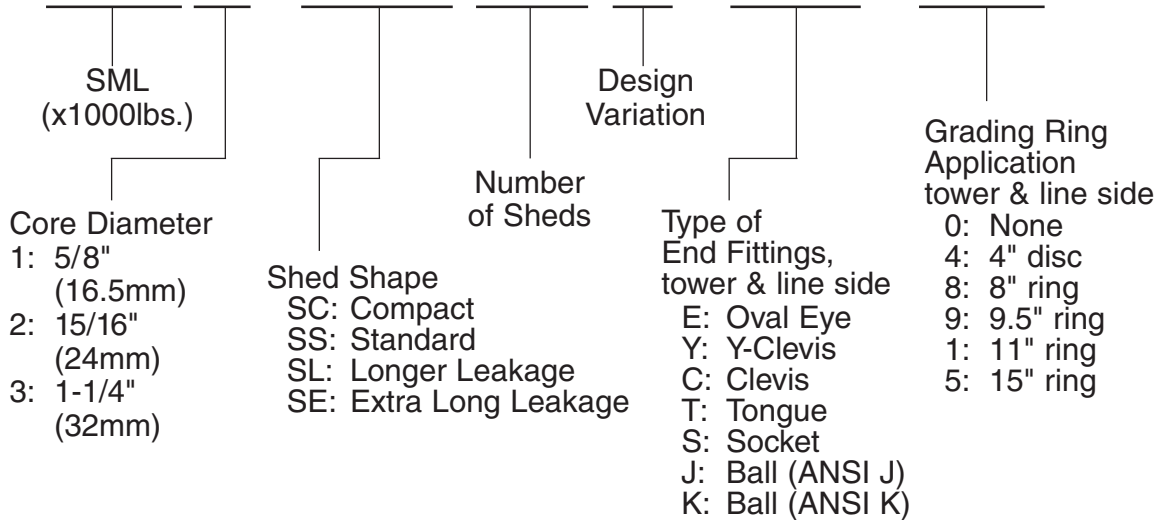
SML
(x1000lbs.)

Design
Variation

Grading Ring
Application
tower & line side
0: None
4: 4" disc
8: 8" ring
9: 9.5" ring
1: 11" ring
5: 15" ring

Number
of Sheds

Core Diameter
1: 5/8"
(16.5mm)
2: 15/16"
(24mm)
3: 1-1/4"
(32mm)

Shed Shape
SC: Compact
SS: Standard
SL: Longer Leakage
SE: Extra Long Leakage

Type of
End Fittings,
tower & line side
E: Oval Eye
Y: Y-Clevis
C: Clevis
T: Tongue
S: Socket
J: Ball (ANSI J)
K: Ball (ANSI K)